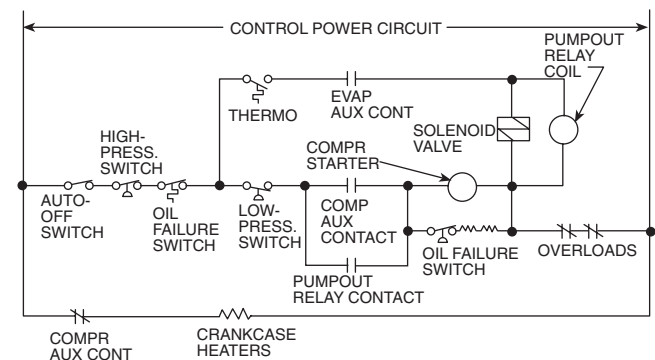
CONTROL POWER CIRCUIT

PUMPOUT RELAY COIL

THERMO

EVAP AUX CONT

HIGH-PRESS. SWITCH

SOLENOID VALVE

COMPR STARTER

AUTO-OFF SWITCH

OIL FAILURE SWITCH

LOW-PRESS. SWITCH

COMP AUX CONTACT

OIL FAILURE SWITCH

OVERLOADS

PUMPOUT RELAY CONTACT

COMPR AUX CONT

CRANKCASE HEATERS